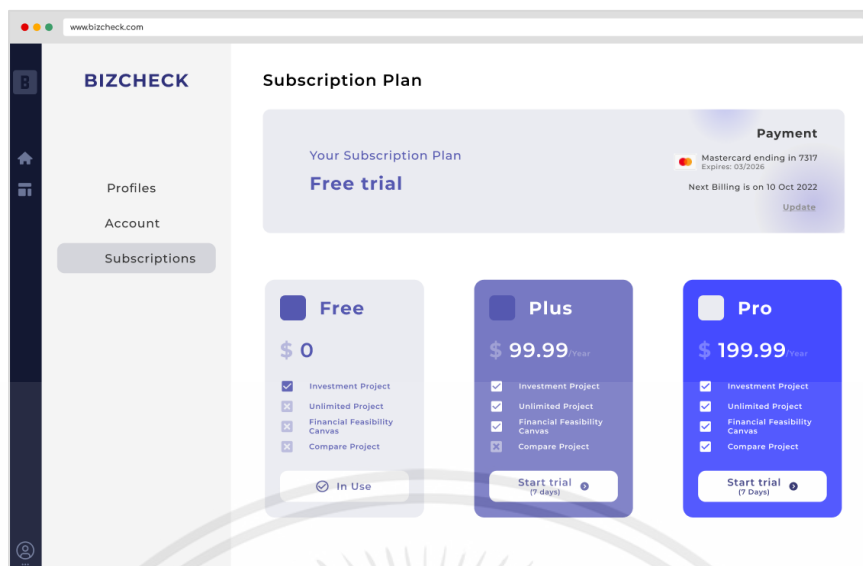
www.bizcheck.com

B

BIZCHECK

Profiles

Account

Subscriptions

Subscription Plan

Your Subscription Plan

Free trial

Payment

Mastercard ending in 7317
Expires: 03/2026

Next Billing is on 10 Oct 2022

Update

Free

$ 0

Investment Project

Unlimited Project

Financial Feasibility Canvas

Compare Project

In Use

Plus

$ 99.99/Year

Investment Project

Unlimited Project

Financial Feasibility Canvas

Compare Project

Start trial
(7 days)

Pro

$ 199.99/Year

Investment Project

Unlimited Project

Financial Feasibility Canvas

Compare Project

Start trial
(7 Days)